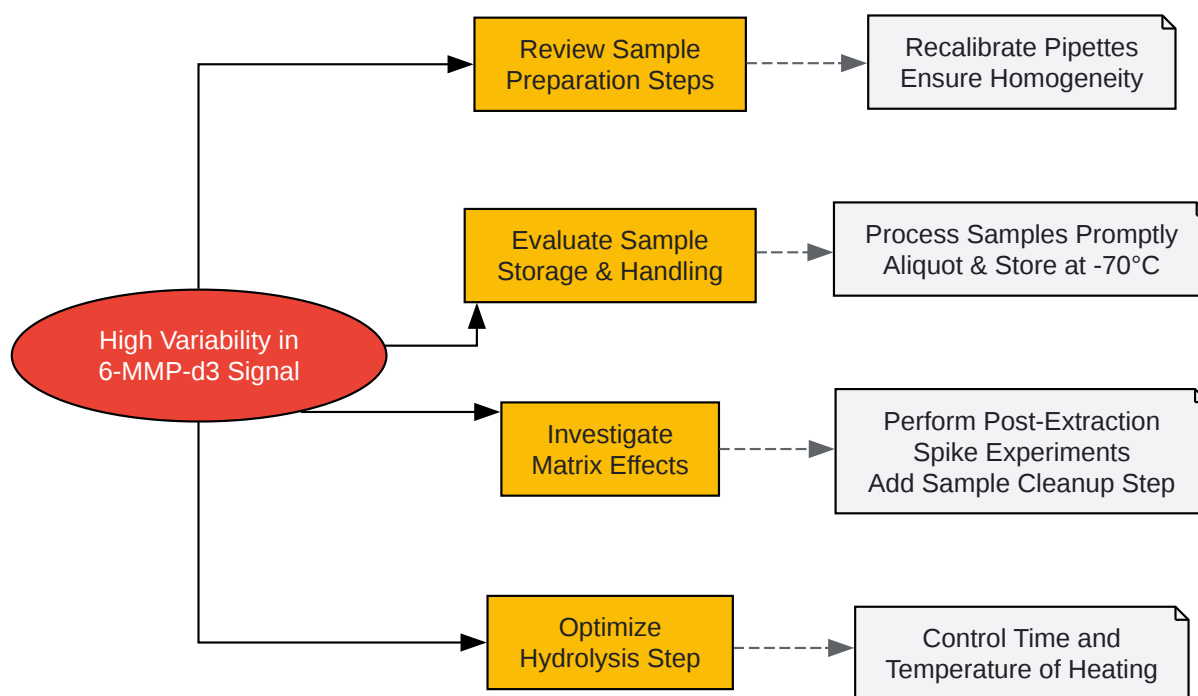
High Variability in 6-MMP-d3 Signal

Review Sample Preparation Steps

Recalibrate Pipettes
Ensure Homogeneity

Evaluate Sample Storage & Handling

Process Samples Promptly
Aliquot & Store at -70°C

Investigate Matrix Effects

Perform Post-Extraction Spike Experiments
Add Sample Cleanup Step

Optimize Hydrolysis Step

Control Time and Temperature of Heating